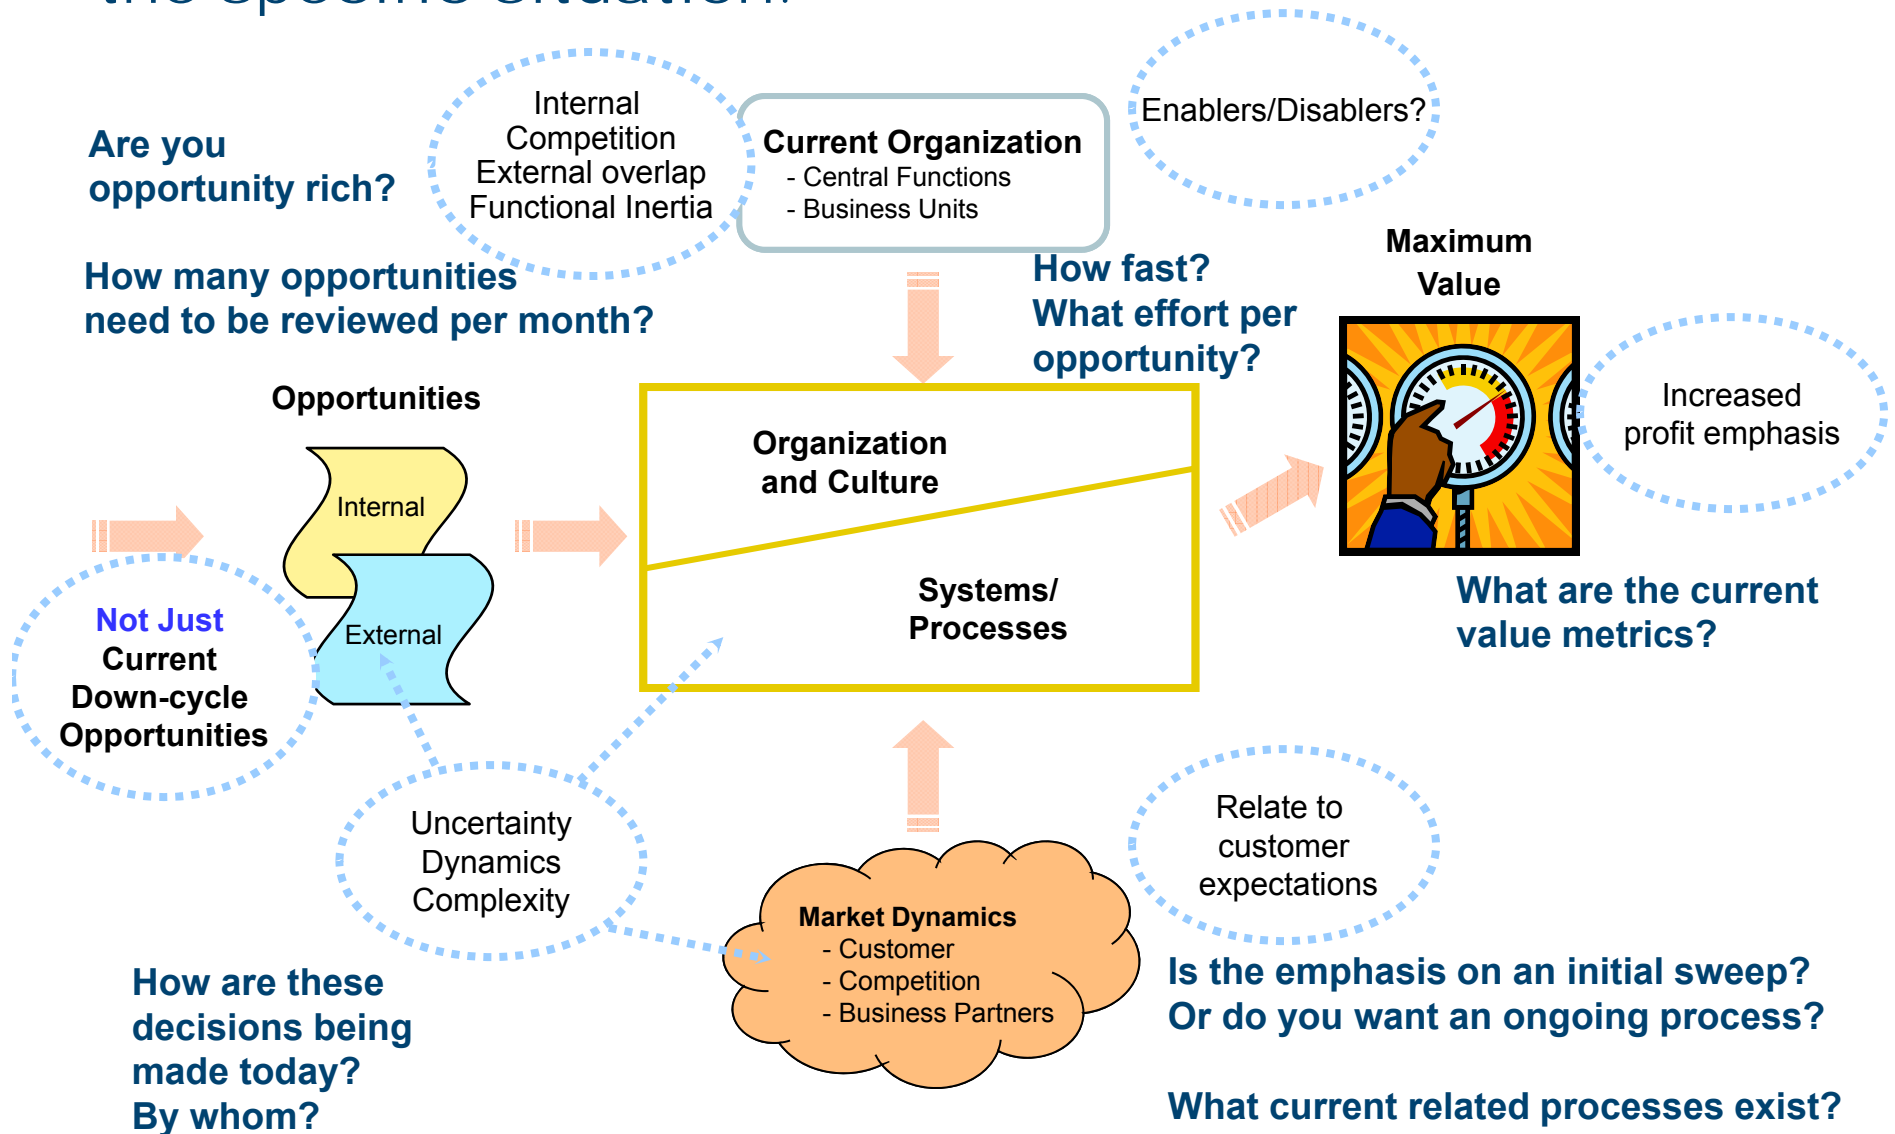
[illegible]

Are you opportunity rich?

Internal Competition
External overlap
Functional Inertia

Current Organization
- Central Functions
- Business Units

Enablers/Disablers?

How many opportunities need to be reviewed per month?

How fast?
What effort per opportunity?

Maximum Value

Opportunities

Internal

External

Organization and Culture

Systems/ Processes

Increased profit emphasis

Not Just Current Down-cycle Opportunities

What are the current value metrics?

Uncertainty
Dynamics
Complexity

Relate to customer expectations

Market Dynamics
- Customer
- Competition
- Business Partners

How are these decisions being made today?
By whom?

Is the emphasis on an initial sweep?
Or do you want an ongoing process?

What current related processes exist?